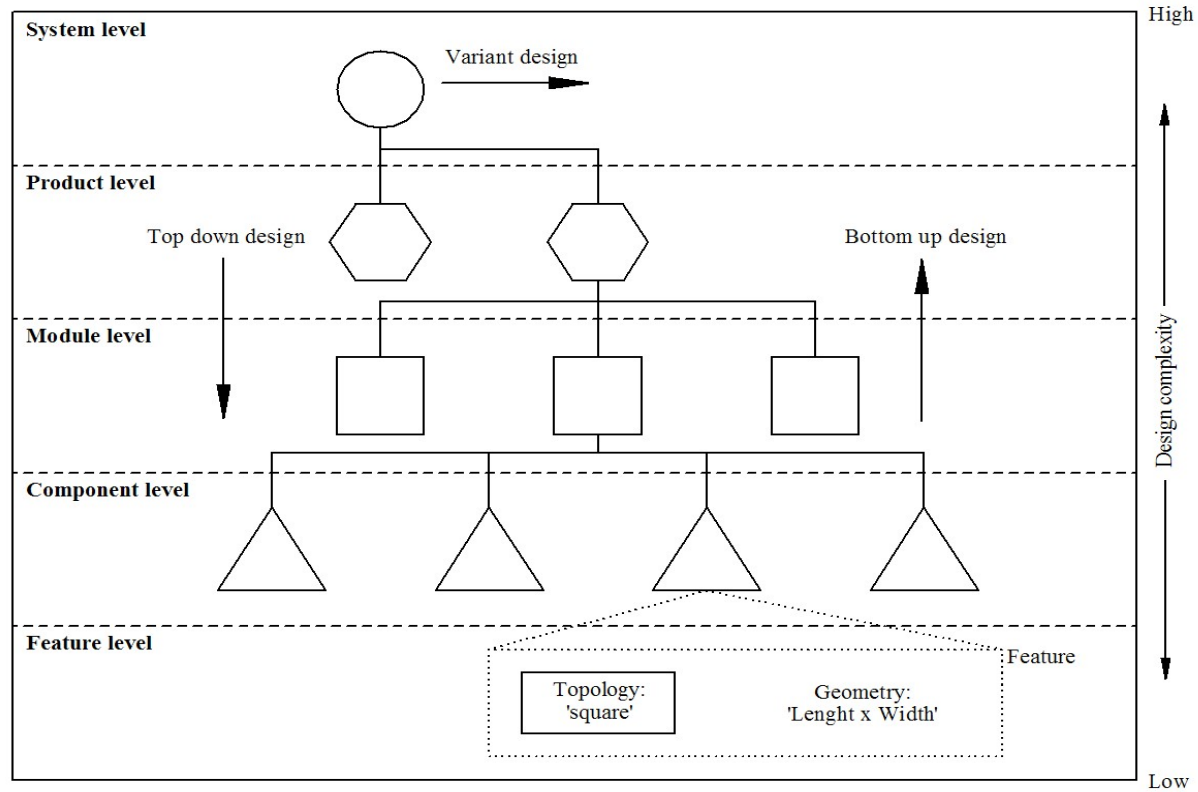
System level

Variant design

High

Product level

Top down design

Bottom up design

Module level

Design complexity

Component level

Feature level

Feature

Topology: 'square'

Geometry: 'Lenght x Width'

Low